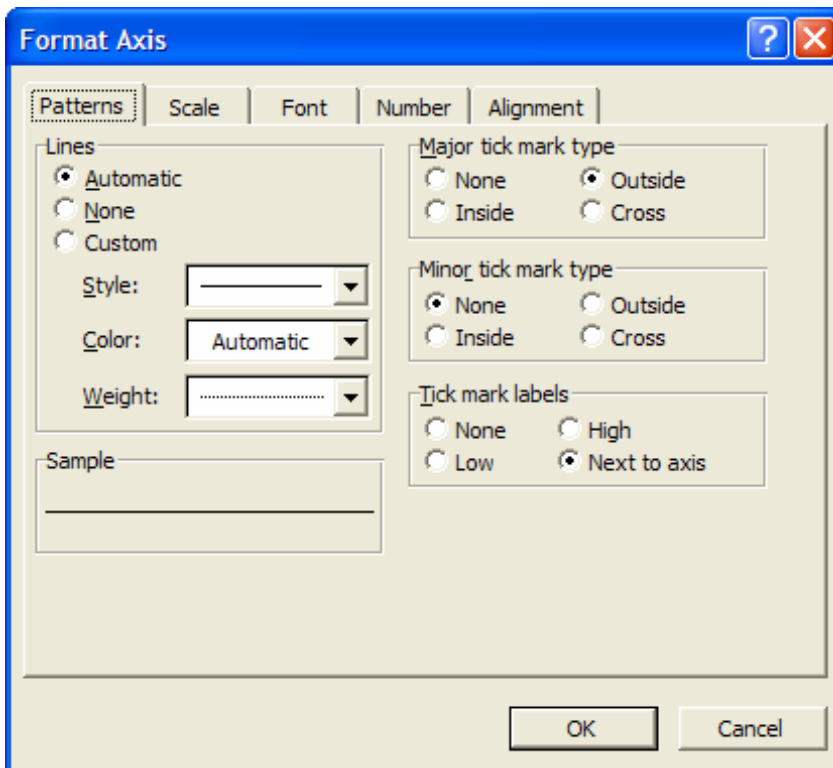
Format Axis

Patterns | Scale | Font | Number | Alignment

Lines
Automatic
None
Custom
Style:
Color: Automatic
Weight:

Sample

Major tick mark type
None
Outside
Inside
Cross

Minor tick mark type
None
Outside
Inside
Cross

Tick mark labels
None
High
Low
Next to axis

OK
Cancel